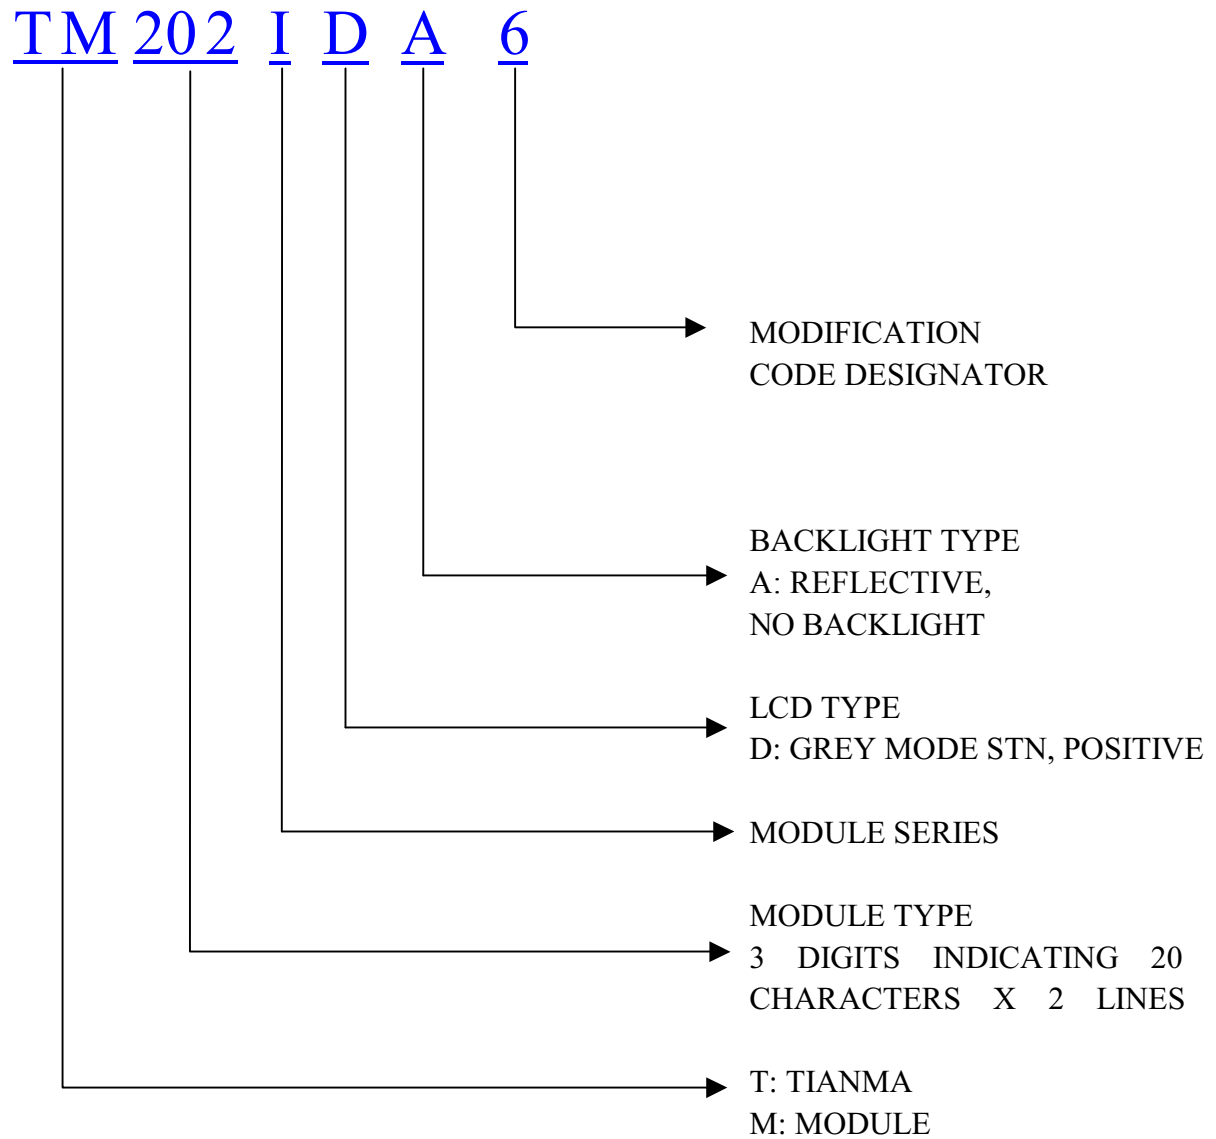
TM 202 I D A 6

MODIFICATION
CODE DESIGNATOR

BACKLIGHT TYPE
A: REFLECTIVE,
NO BACKLIGHT

LCD TYPE
D: GREY MODE STN, POSITIVE

MODULE SERIES

MODULE TYPE
3 DIGITS INDICATING 20 CHARACTERS X 2 LINES

T: TIANMA
M: MODULE